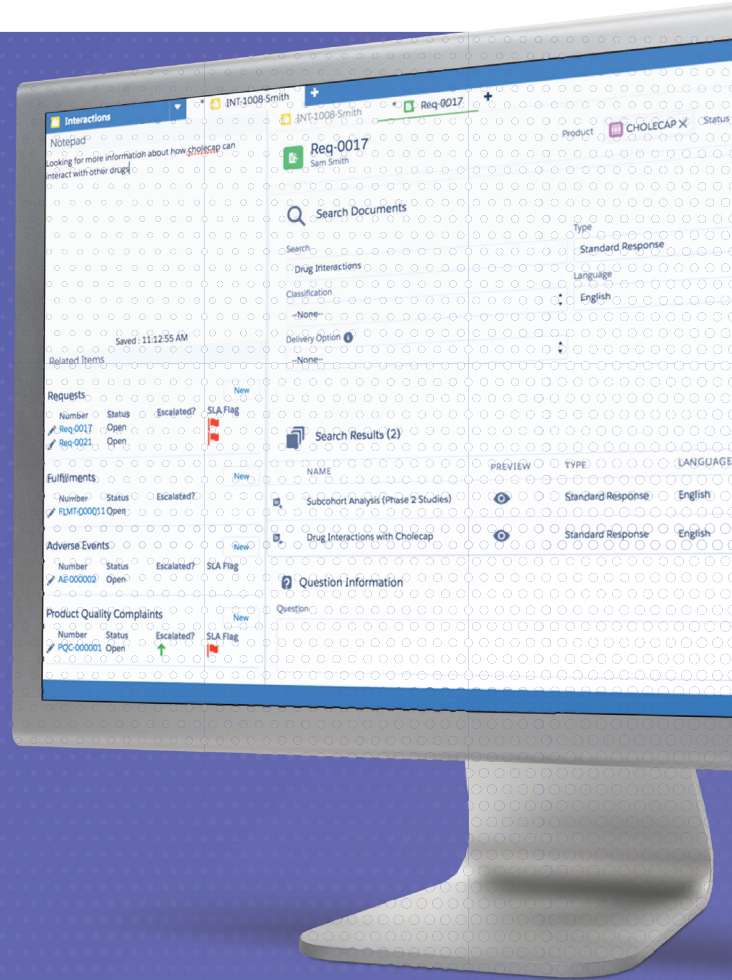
Interactions
INT-1008-Smith
INT-1008-Smith
Req-0017
Product CHOLECAP ✕ Status

Notepad
Looking for more information about how cholecap can interact with other drugs

Saved : 11:12:55 AM

Related Items

Requests
New
| Number | Status | Escalated? | SLA Flag |
|---|---|---|---|
| Req-0017 | Open | | |
| Req-0021 | Open | | |

Fulfillments
New
| Number | Status | Escalated? |
|---|---|---|
| FLMT-000011 | Open | |

Adverse Events
New
| Number | Status | Escalated? | SLA Flag |
|---|---|---|---|
| AE-000002 | Open | | |

Product Quality Complaints
New
| Number | Status | Escalated? | SLA Flag |
|---|---|---|---|
| PQC-000001 | Open | | |

Req-0017
Sam Smith

Search Documents
Search
Drug Interactions
Classification
--None--
Delivery Option
--None--
Type
Standard Response
Language
English

Search Results (2)
| NAME | PREVIEW | TYPE | LANGUAGE |
|---|---|---|---|
| Subcohort Analysis (Phase 2 Studies) | | Standard Response | English |
| Drug Interactions with Cholecap | | Standard Response | English |

Question Information
Question